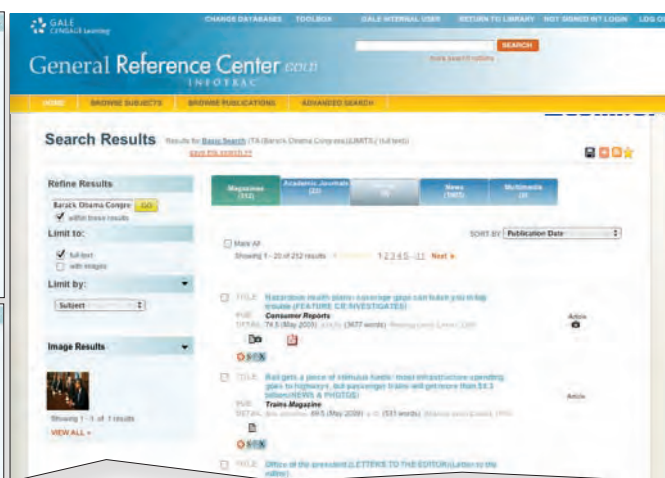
GALE CENGAGE Learning

CHANGE DATABASES TOOLBOX GALE INTERNAL USER RETURN TO LIBRARY NOT SIGNED IN? LOGIN LOG OUT

SEARCH

more search options

General Reference Center GOLD

INFOTRAC

HOME BROWSE SUBJECTS BROWSE PUBLICATIONS ADVANCED SEARCH

Search Results Results for Basic Search (TX (Barack Obama Congress (LIMITS: full text))

save this search

Refine Results

Barack Obama Congre GO

within these results

Limit to:

full-text

with images

Limit by:

Subject

Image Results

Showing 1 - 1 of 1 results

VIEW ALL »

Magazines (212)

Academic Journals (22)

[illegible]

News (1985)

Multimedia (3)

SORT BY Publication Date

Mark All

Showing 1 - 20 of 212 results 1 2 3 4 5 ... 11 Next »

TITLE Hazardous health plans: coverage gaps can leave you in big trouble (FEATURE CR INVESTIGATES)

PUB Consumer Reports

DETAIL 74.5 (May 2009) (3677 words) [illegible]

Article

TITLE Rail gets a piece of stimulus funds: most infrastructure spending goes to highways, but passenger trains will get more than $4.3 billion (NEWS & PHOTOS)

PUB Trains Magazine

DETAIL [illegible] 69.5 (May 2009) (533 words) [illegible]

Article

TITLE Office of the president (LETTERS TO THE EDITOR)(Letter to the editor)